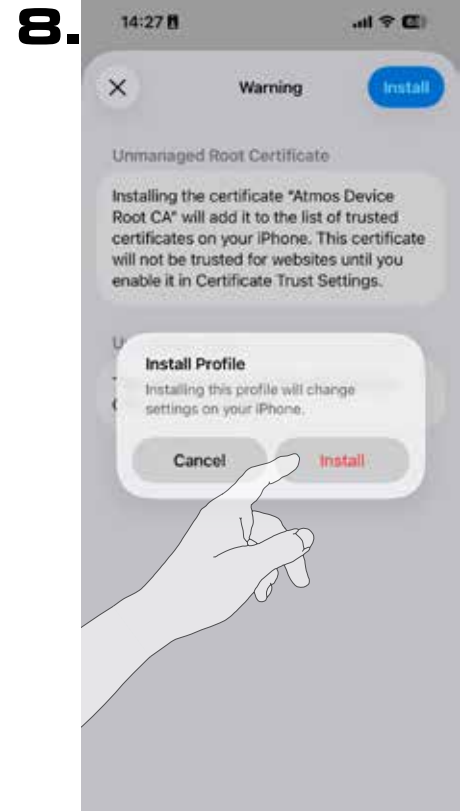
8.

14:27

×

Warning

Install

Unmanaged Root Certificate

Installing the certificate "Atmos Device Root CA" will add it to the list of trusted certificates on your iPhone. This certificate will not be trusted for websites until you enable it in Certificate Trust Settings.

U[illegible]

Install Profile

Installing this profile will change settings on your iPhone.

Cancel

Install